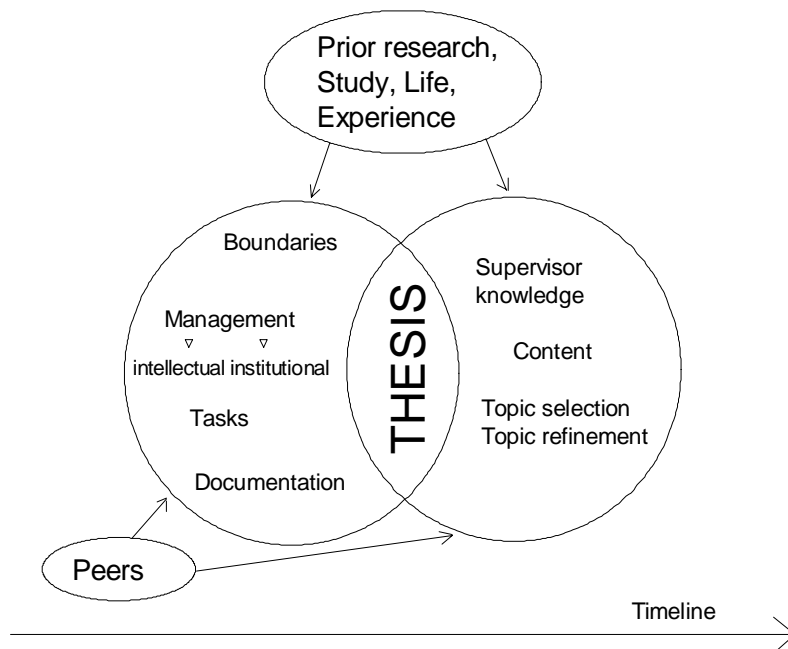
Prior research, Study, Life, Experience

Boundaries

Management
▿ ▿
intellectual institutional

Tasks

Documentation

THESIS

Supervisor knowledge

Content

Topic selection
Topic refinement

Peers

Timeline